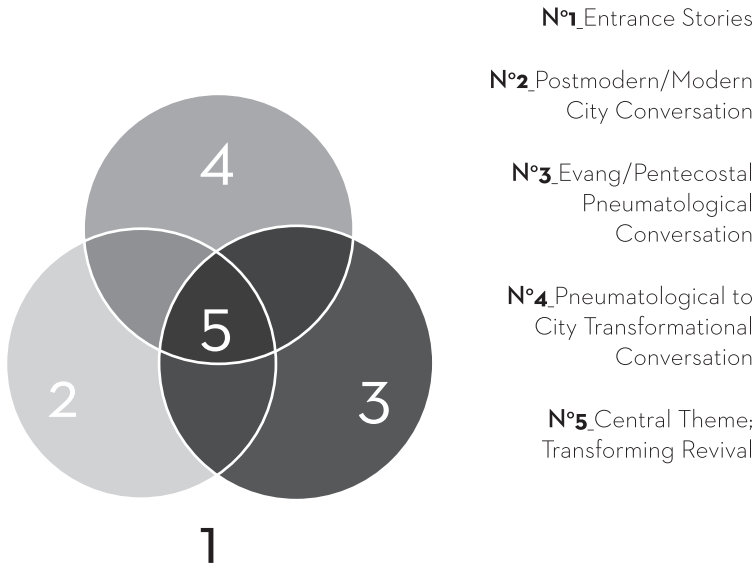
4

5

2

3

1

N°1_Entrance Stories

N°2_Postmodern/Modern City Conversation

N°3_Evang/Pentecostal Pneumatological Conversation

N°4_Pneumatological to City Transformational Conversation

N°5_Central Theme; Transforming Revival